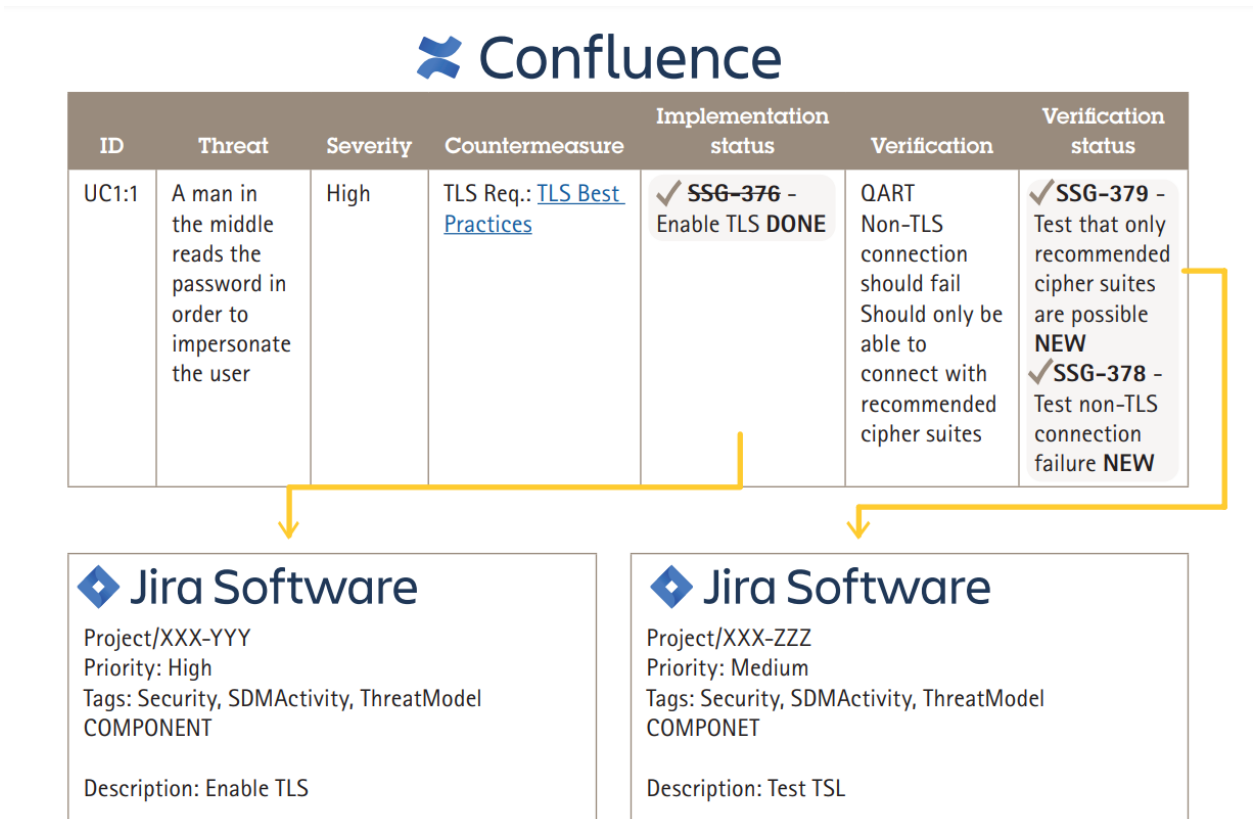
Confluence

| ID | Threat | Severity | Countermeasure | Implementation status | Verification | Verification status |
|---|---|---|---|---|---|---|
| UC1:1 | A man in the middle reads the password in order to impersonate the user | High | TLS Req.: TLS Best Practices | SSG-376 - Enable TLS **DONE** | QART Non-TLS connection should fail Should only be able to connect with recommended cipher suites | **SSG-379** - Test that only recommended cipher suites are possible **NEW** **SSG-378** - Test non-TLS connection failure **NEW** |

Jira Software
Project/XXX-YYY
Priority: High
Tags: Security, SDMActivity, ThreatModel
COMPONENT

Description: Enable TLS

Jira Software
Project/XXX-ZZZ
Priority: Medium
Tags: Security, SDMActivity, ThreatModel
COMPONET

Description: Test TSL